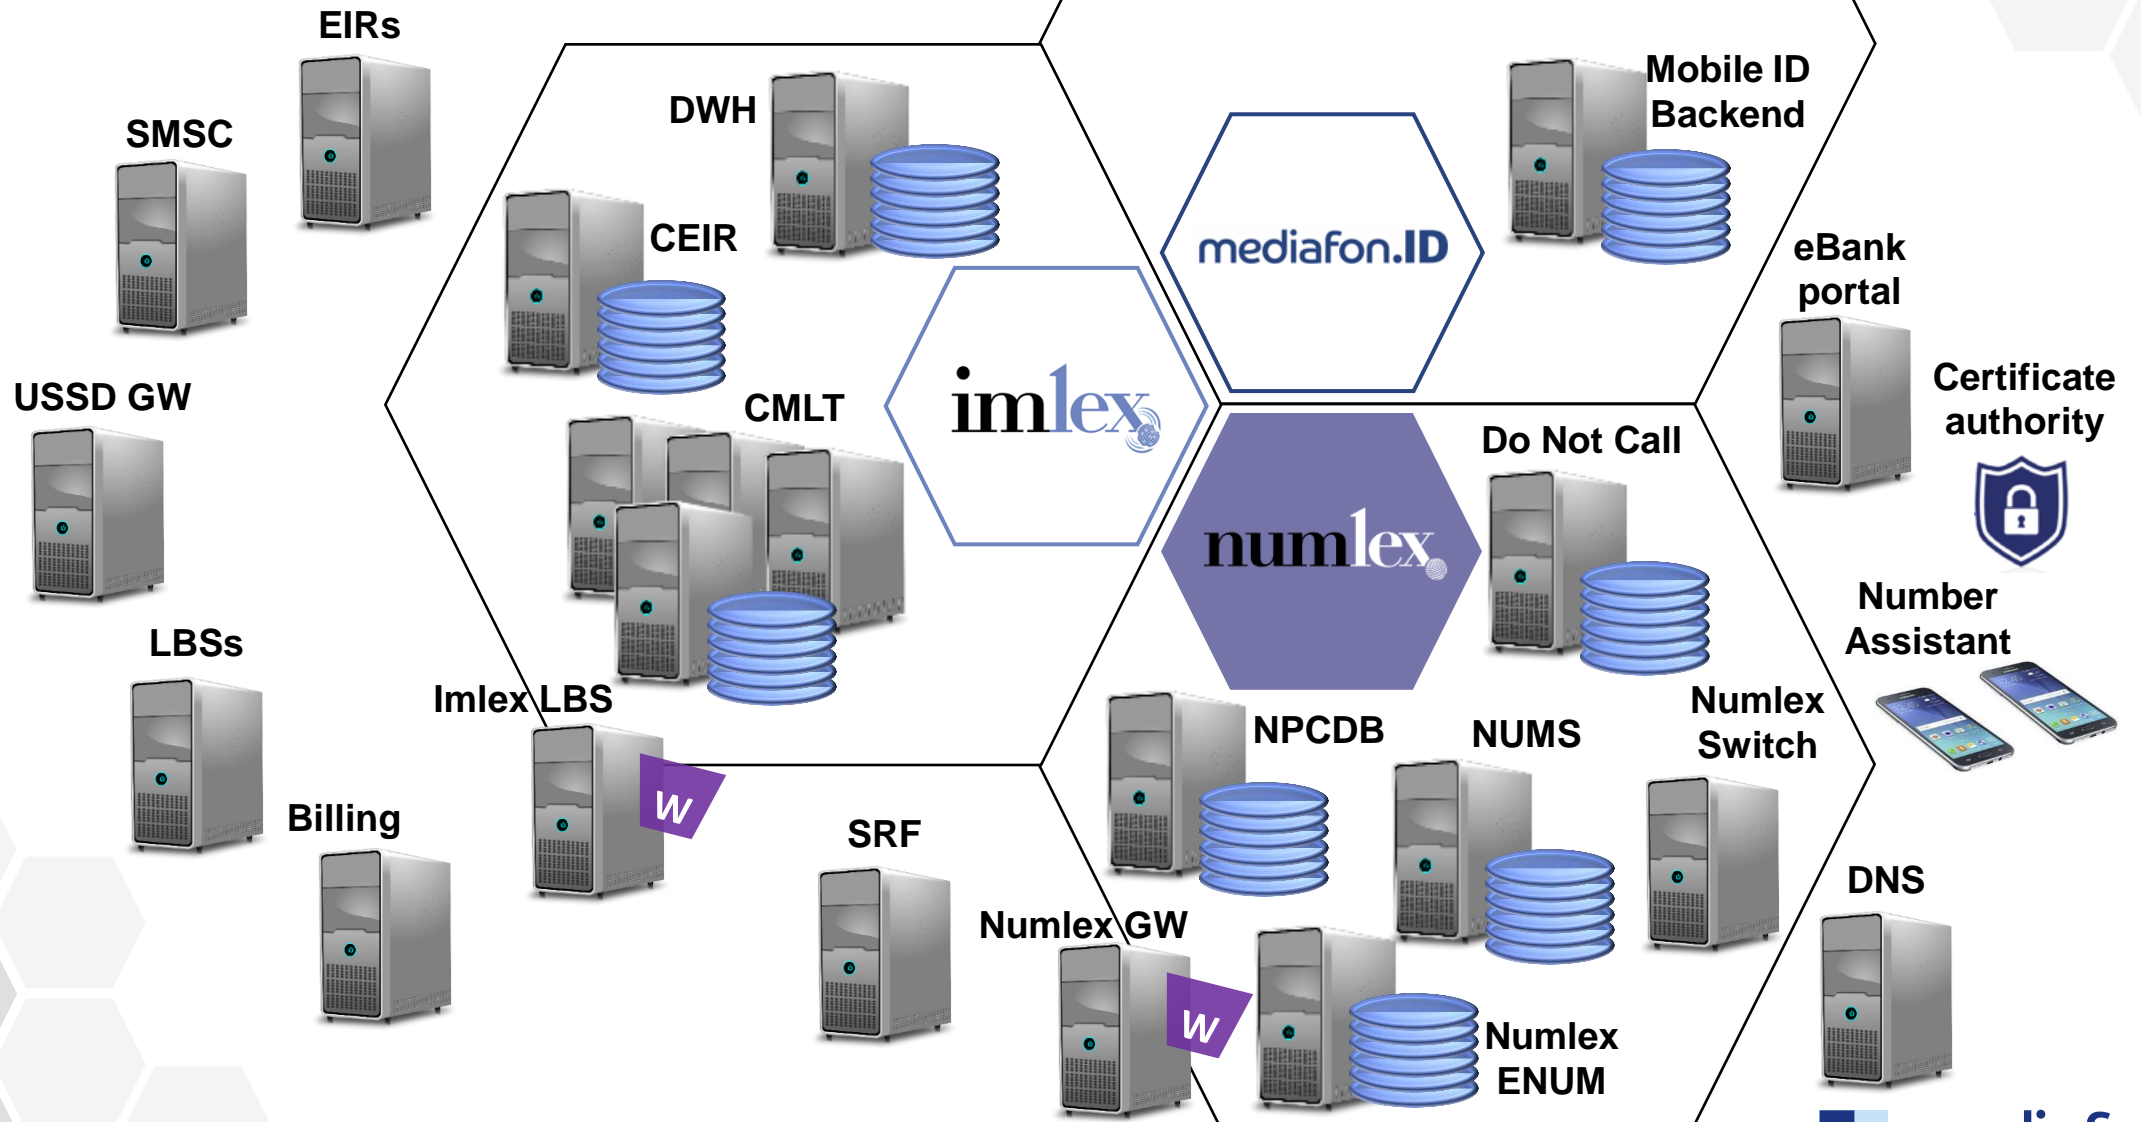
EIRs

SMSC

USSD GW

LBSs

Billing

DWH

CEIR

CMLT

Imlex LBS

SRF

imlex

mediafon.ID

Mobile ID Backend

eBank portal

Certificate authority

numlex

Do Not Call

Number Assistant

NPCDB

NUMS

Numlex Switch

DNS

Numlex GW

Numlex ENUM

W

W

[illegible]